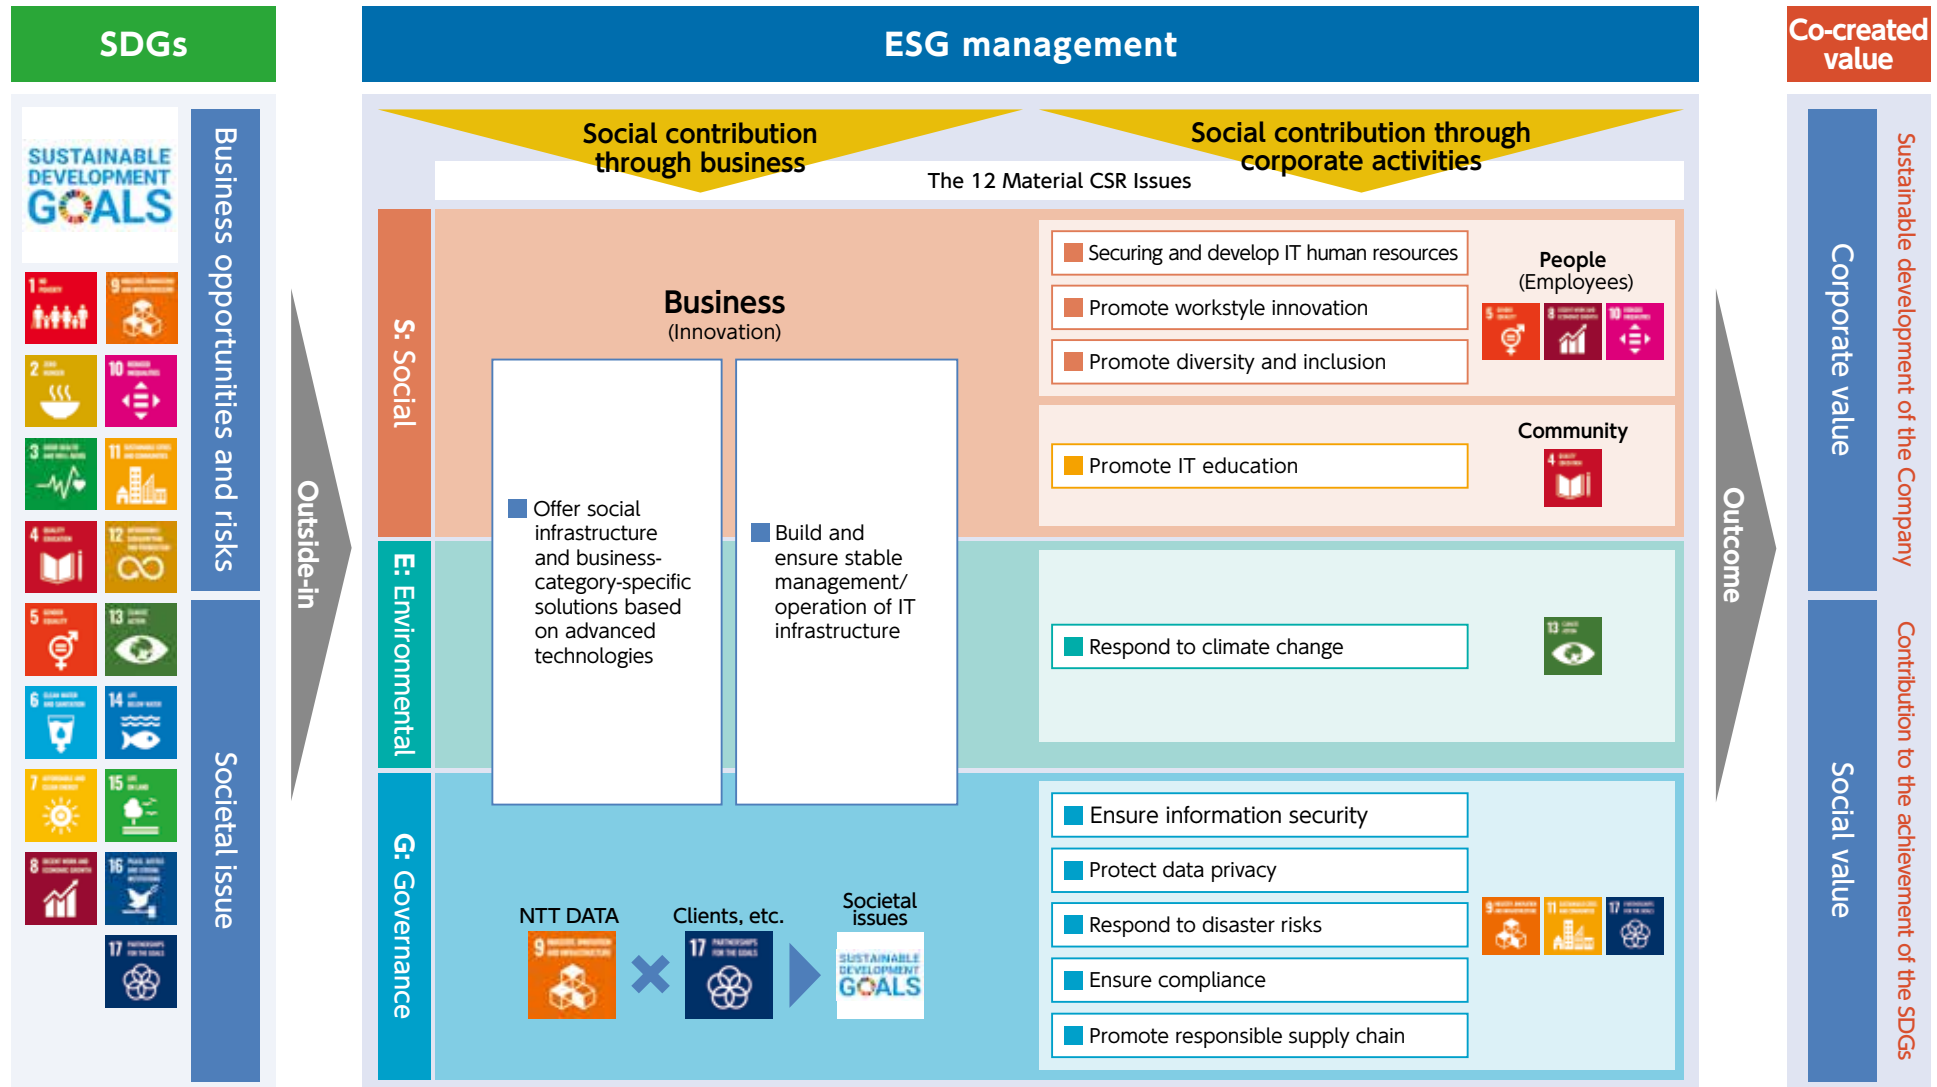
SDGs

ESG management

Co-created value

SUSTAINABLE DEVELOPMENT GOALS

Business opportunities and risks

Societal issue

Outside-in

Social contribution through business

Social contribution through corporate activities

The 12 Material CSR Issues

S: Social

E: Environmental

G: Governance

Business
(Innovation)

Offer social infrastructure and business-category-specific solutions based on advanced technologies

Build and ensure stable management/ operation of IT infrastructure

Securing and develop IT human resources

Promote workstyle innovation

Promote diversity and inclusion

People
(Employees)

Community

Promote IT education

Respond to climate change

Ensure information security

Protect data privacy

Respond to disaster risks

Ensure compliance

Promote responsible supply chain

NTT DATA

Clients, etc.

Societal issues

SUSTAINABLE DEVELOPMENT GOALS

Outcome

Corporate value

Social value

Sustainable development of the Company

Contribution to the achievement of the SDGs